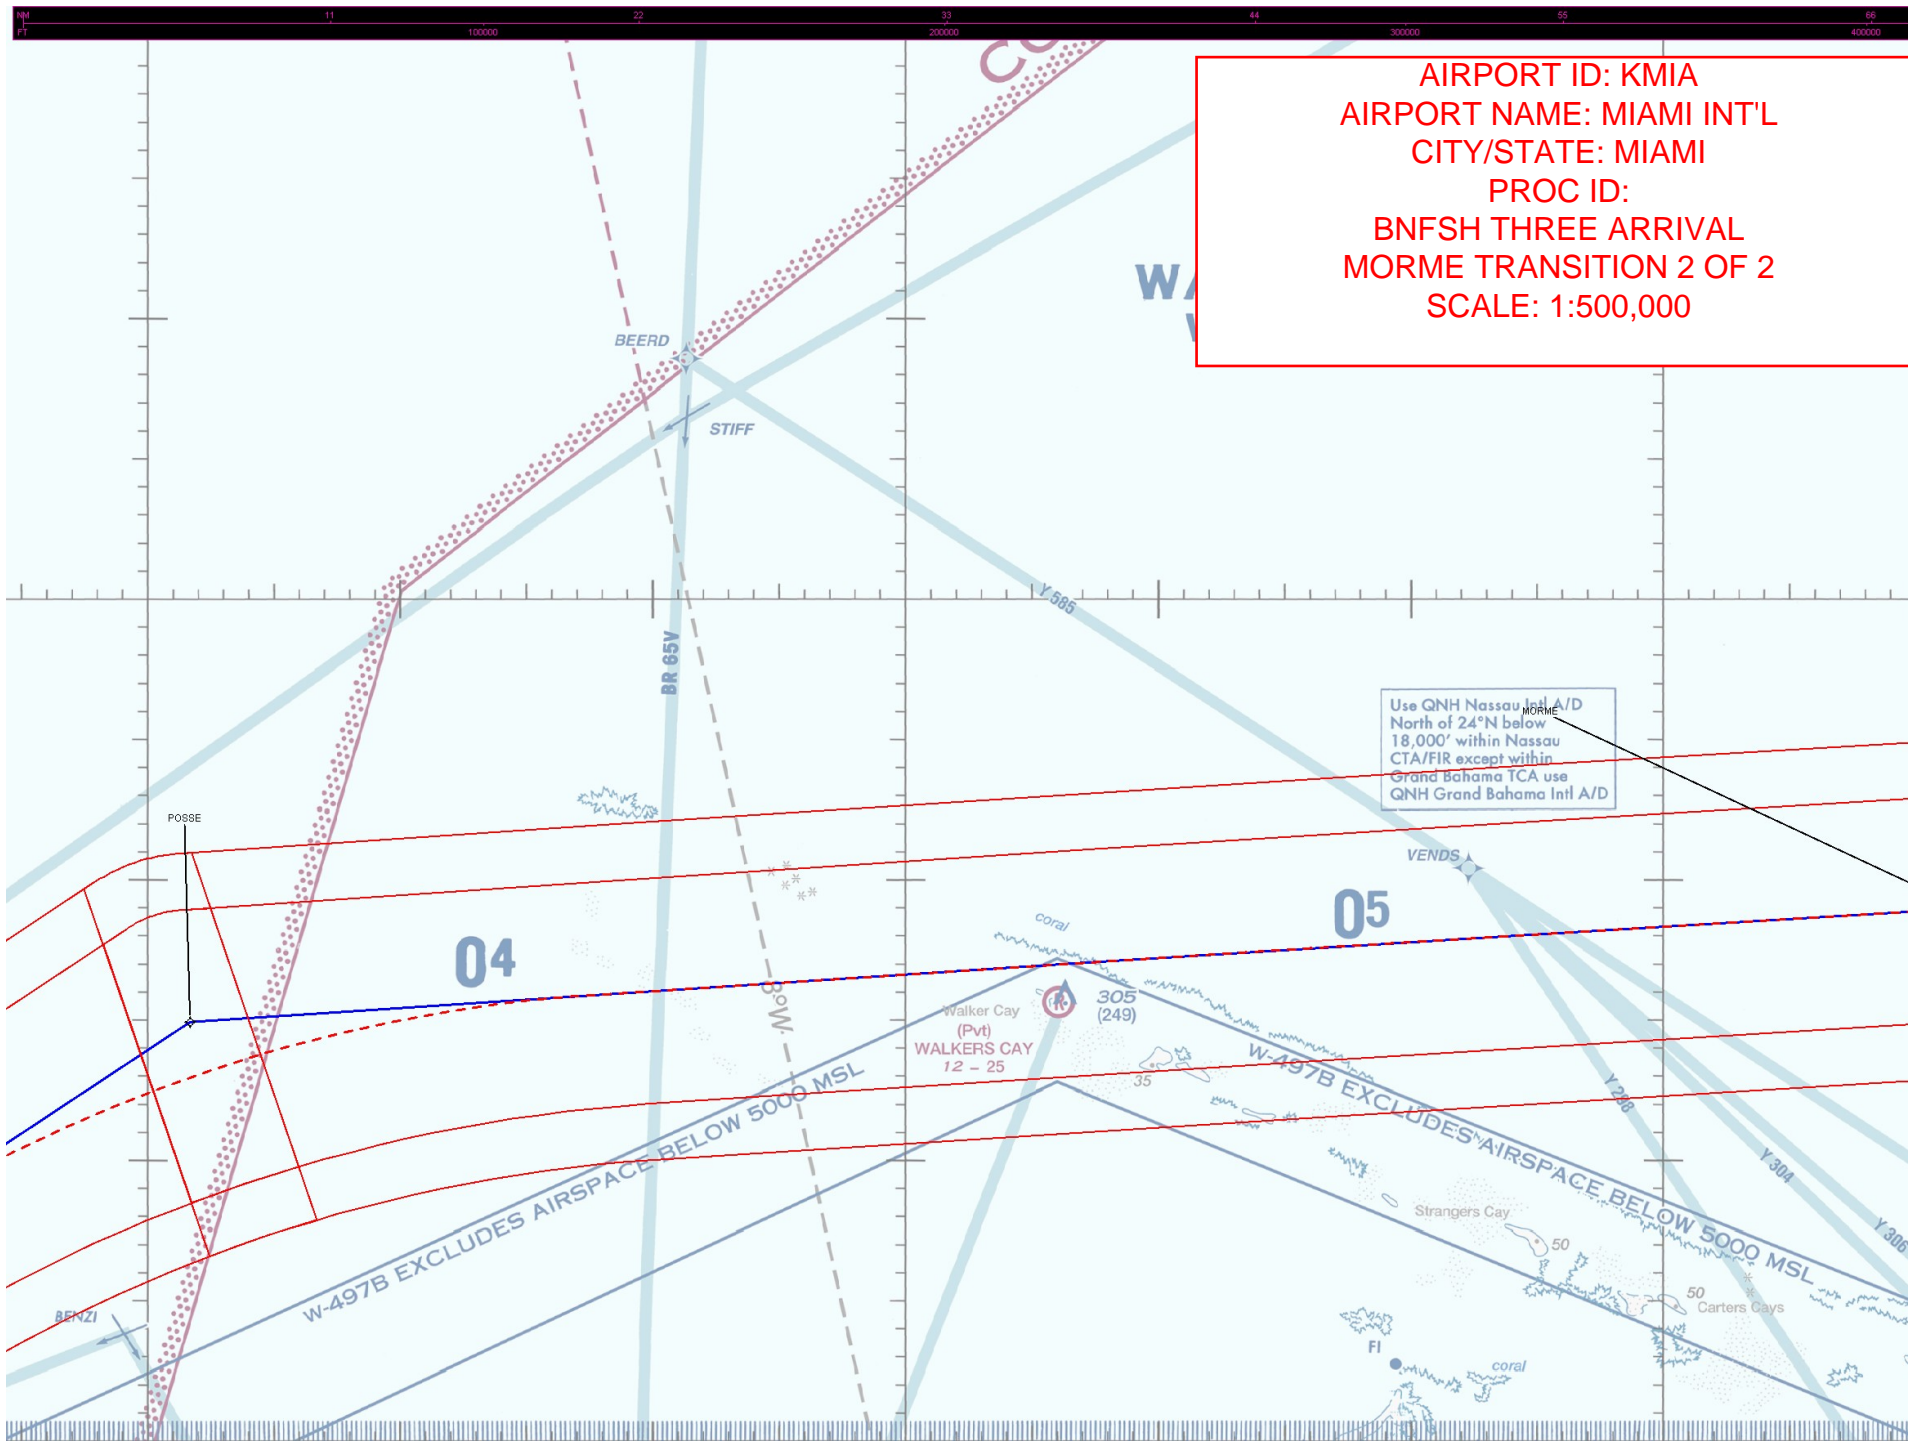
NM 11 22 33 44 55 66
FT 100000 200000 300000 400000

AIRPORT ID: KMIA
AIRPORT NAME: MIAMI INT'L
CITY/STATE: MIAMI
PROC ID:
BNFSH THREE ARRIVAL
MORME TRANSITION 2 OF 2
SCALE: 1:500,000

CO

WA
W

BEERD

STIFF

Y 585

BR 65V

Use QNH Nassau Intl A/D North of 24°N below 18,000' within Nassau CTA/FIR except within Grand Bahama TCA use QNH Grand Bahama Intl A/D

MORME

POSSE

VENDS

05

04

coral

3°W

Walker Cay
(Pvt)
WALKERS CAY
12 – 25

305
(249)

35

W-497B EXCLUDES AIRSPACE BELOW 5000 MSL

Y 298

Y 304

Y 306

W-497B EXCLUDES AIRSPACE BELOW 5000 MSL

Strangers Cay

50

50
Carters Cays

BENZI

FI

coral